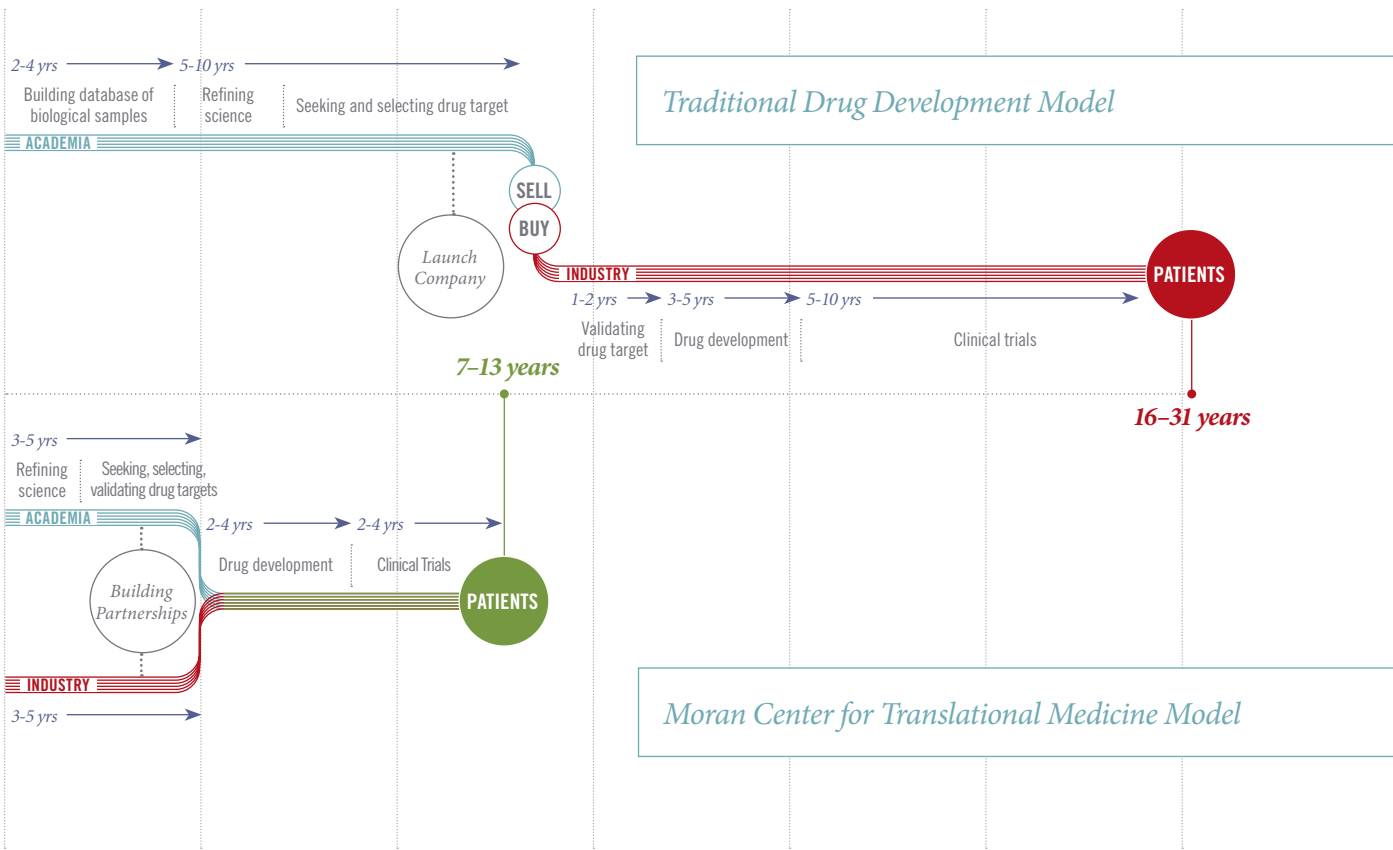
2-4 yrs 5-10 yrs

Building database of biological samples

Refining science

Seeking and selecting drug target

Traditional Drug Development Model

ACADEMIA

SELL

BUY

Launch Company

INDUSTRY

PATIENTS

1-2 yrs 3-5 yrs 5-10 yrs

Validating drug target

Drug development

Clinical trials

7–13 years

16–31 years

3-5 yrs

Refining science

Seeking, selecting, validating drug targets

ACADEMIA

2-4 yrs 2-4 yrs

Drug development

Clinical Trials

Building Partnerships

PATIENTS

INDUSTRY

3-5 yrs

Moran Center for Translational Medicine Model